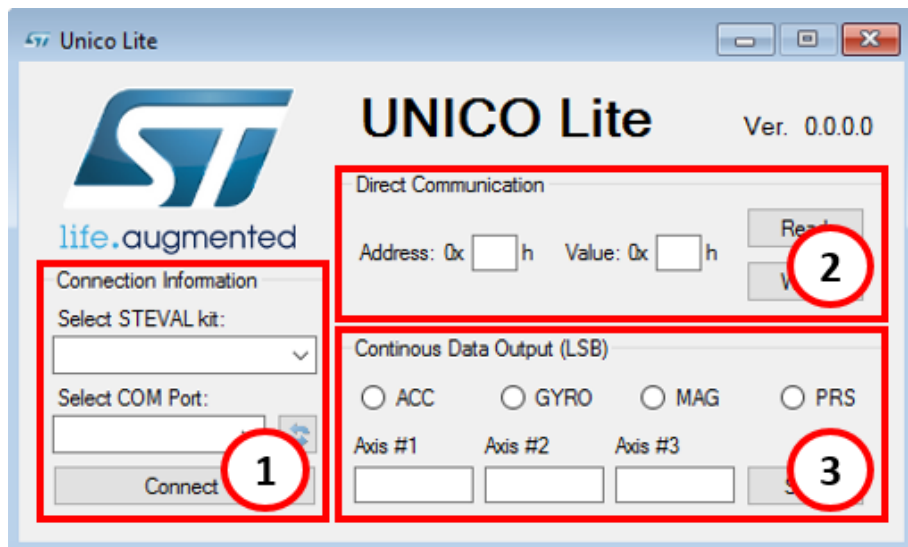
Unico Lite

UNICO Lite

Ver. 0.0.0.0

life.augmented

Direct Communication

Address: 0x h Value: 0x h

Rea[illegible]

W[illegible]

2

Connection Information

Select STEVAL kit:

Select COM Port:

Connect

1

Continous Data Output (LSB)

ACC GYRO MAG PRS

Axis #1 Axis #2 Axis #3

S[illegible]

3